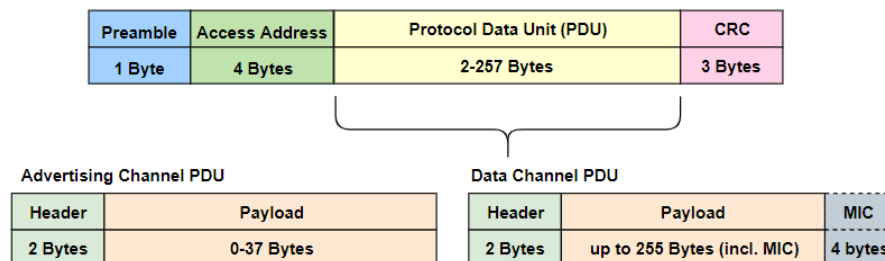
| Preamble | Access Address | Protocol Data Unit (PDU) | CRC |
|---|---|---|---|
| 1 Byte | 4 Bytes | 2-257 Bytes | 3 Bytes |

Advertising Channel PDU

| Header | Payload |
|---|---|
| 2 Bytes | 0-37 Bytes |

Data Channel PDU

| Header | Payload | MIC |
|---|---|---|
| 2 Bytes | up to 255 Bytes (incl. MIC) | 4 bytes |